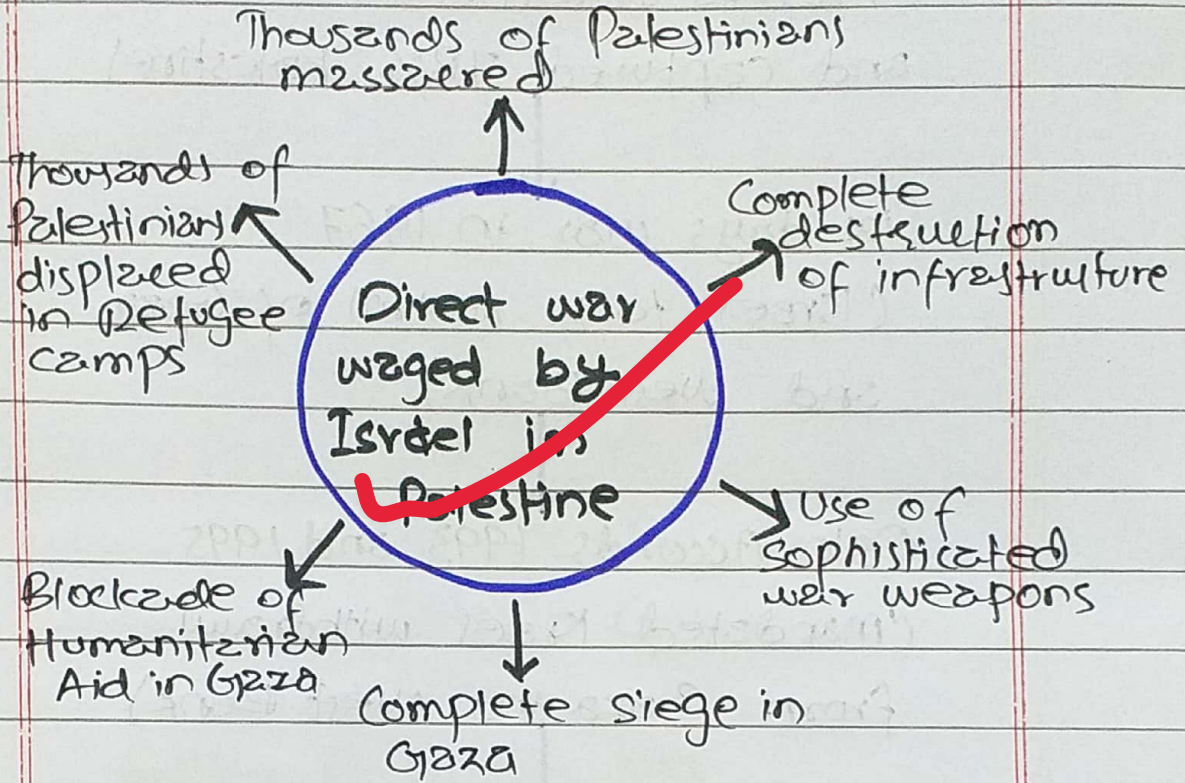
Thousands of Palestinians massacred

Thousands of Palestinians displaced in Refugee camps

Complete destruction of infrastructure

Direct war waged by Israel in Palestine

Use of sophisticated war weapons

Blockade of Humanitarian Aid in Gaza

Complete siege in Gaza